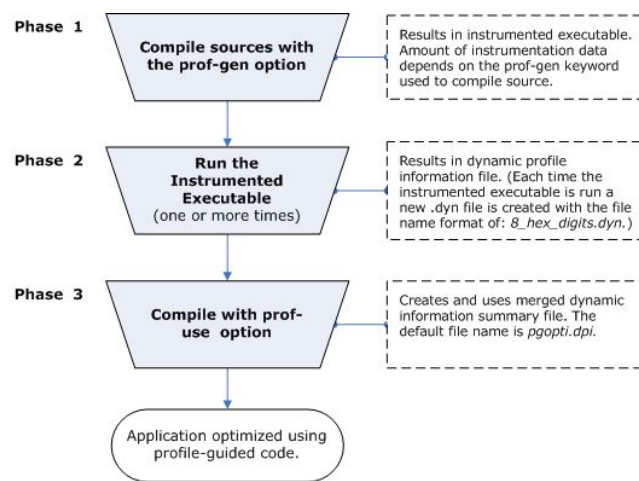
Phase 1

Compile sources with the prof-gen option

Results in instrumented executable. Amount of instrumentation data depends on the prof-gen keyword used to compile source.

Phase 2

Run the Instrumented Executable (one or more times)

Results in dynamic profile information file. (Each time the instrumented executable is run a new .dyn file is created with the file name format of: 8_hex_digits.dyn.)

Phase 3

Compile with prof-use option

Creates and uses merged dynamic information summary file. The default file name is pgopti.dpi.

Application optimized using profile-guided code.